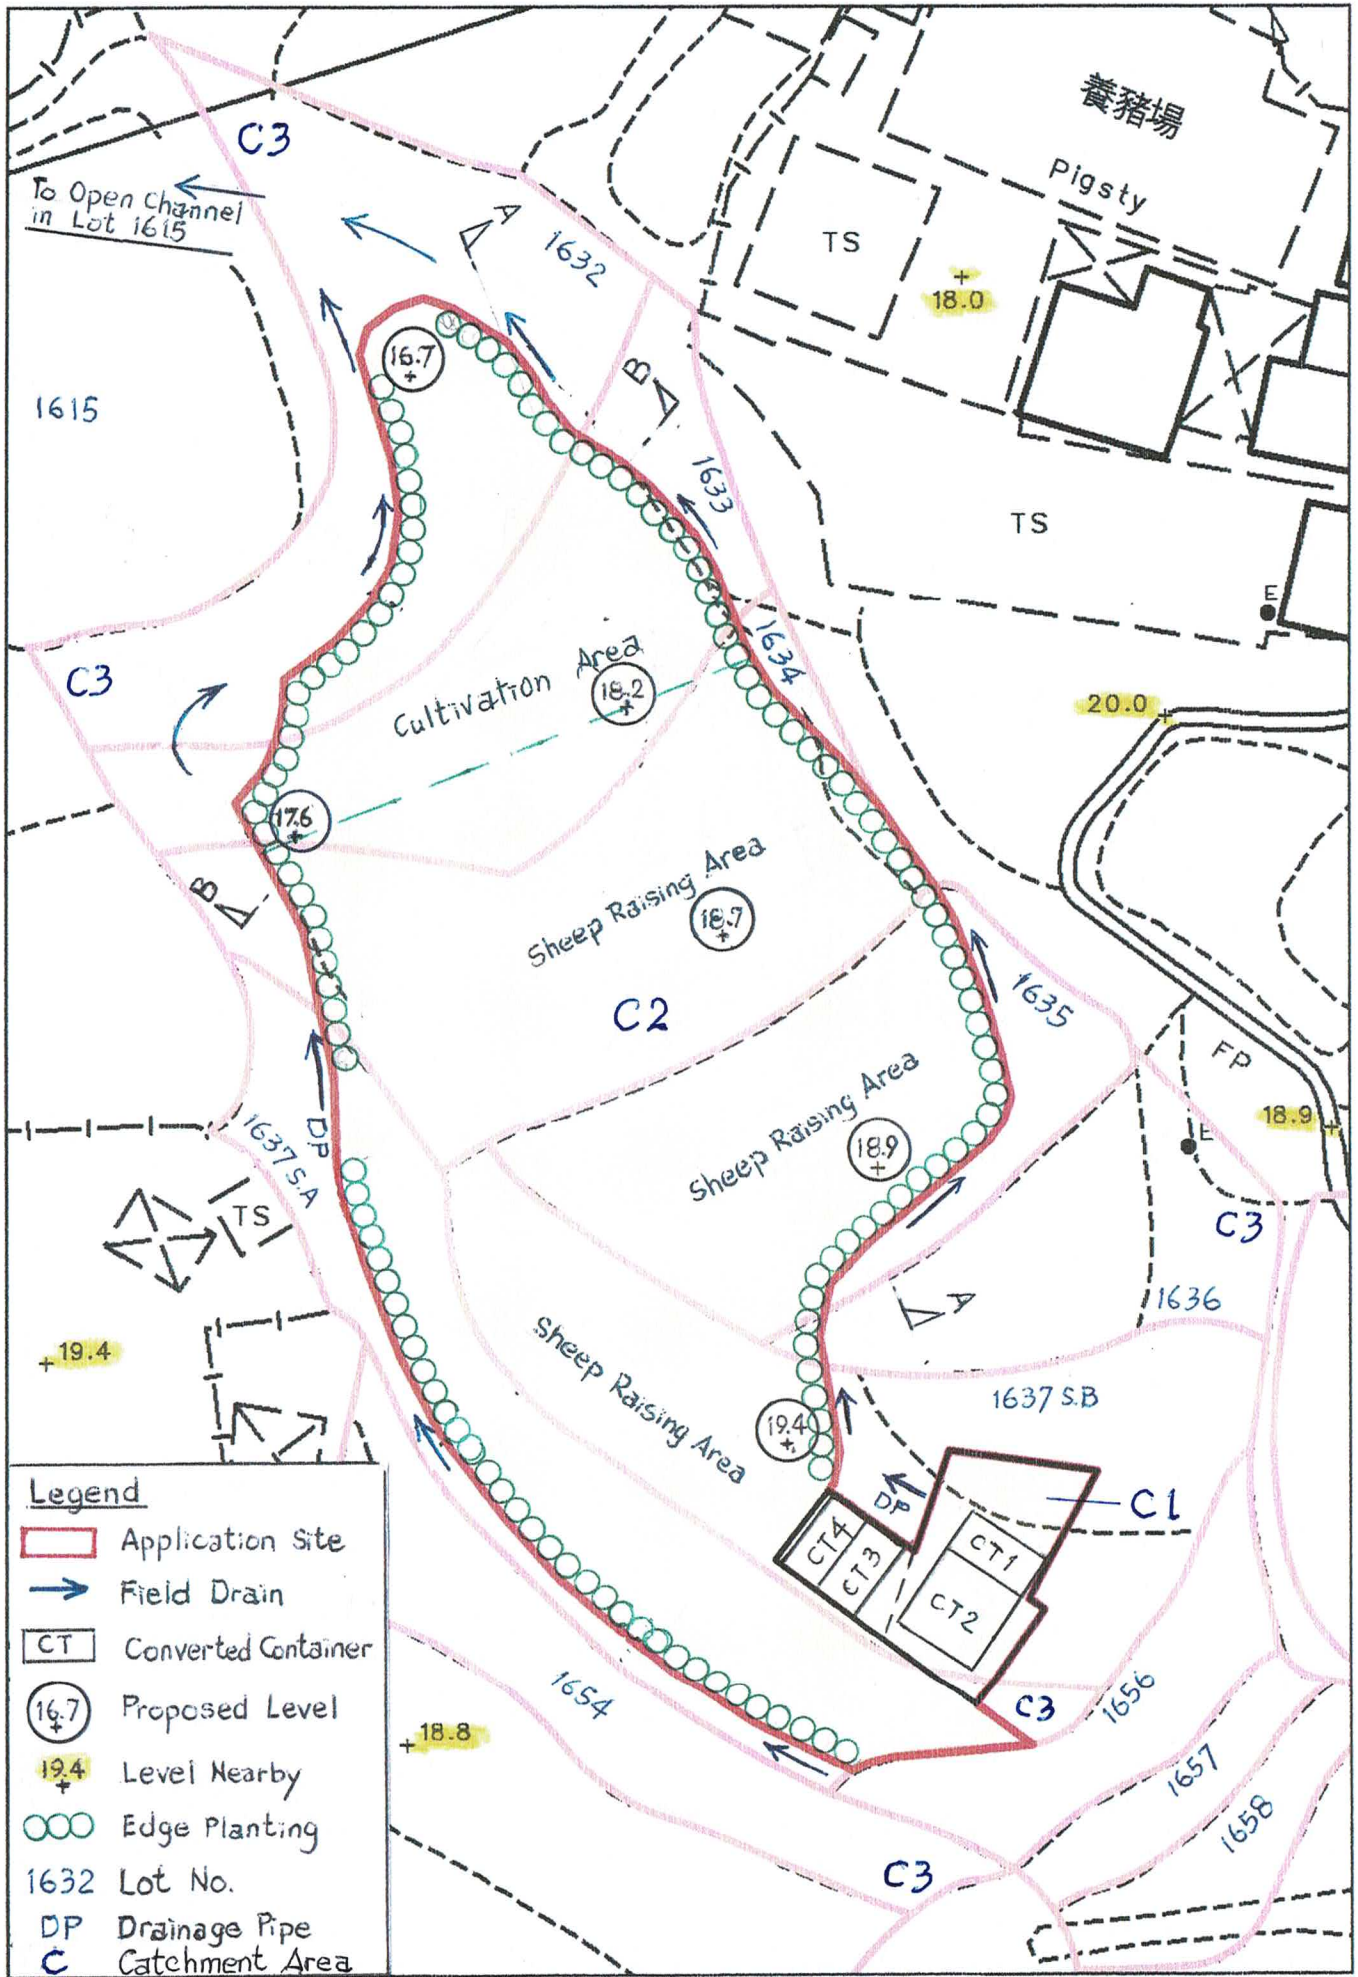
C3

To Open Channel in Lot 1615

A

1632

養豬場

Pigsty

TS

18.0

16.7

1615

B

1633

TS

E

1634

Cultivation Area

18.2

C3

20.0

17.6

B

Sheep Raising Area

18.7

C2

1635

FP

Sheep Raising Area

18.9

18.9

E

DP

1637 S.A

TS

C3

A

1636

19.4

Sheep Raising Area

19.4

1637 S.B

DP

C1

CT4

CT3

CT1

CT2

C3

1656

1654

18.8

1657

1658

C3

Legend

Application Site

Field Drain

CT Converted Container

16.7 Proposed Level

19.4 Level Nearby

Edge Planting

1632 Lot No.

DP Drainage Pipe

C Catchment Area